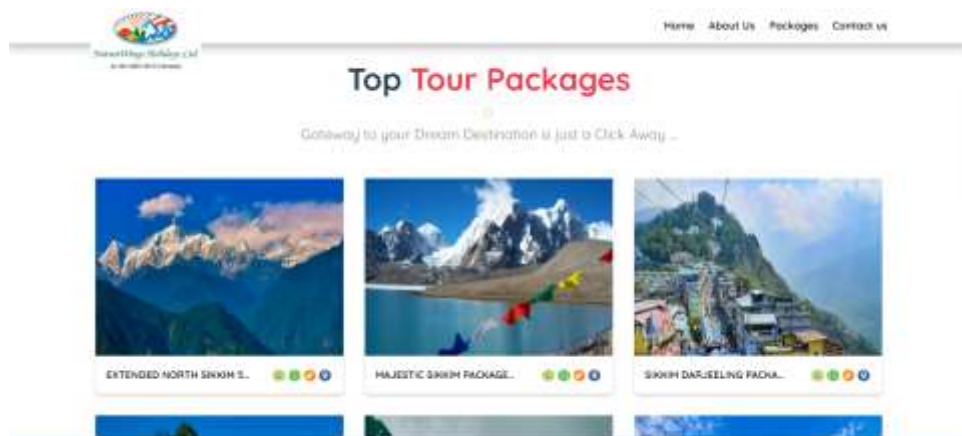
NatureWings Holidays Ltd
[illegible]

Home About Us Packages Contact us

Top Tour Packages

Gateway to your Dream Destination is just a Click Away ...

EXTENDED NORTH SIKKIM S...

MAJESTIC SIKKIM PACKAGE...

SIKKIM DARJEELING PACKA...